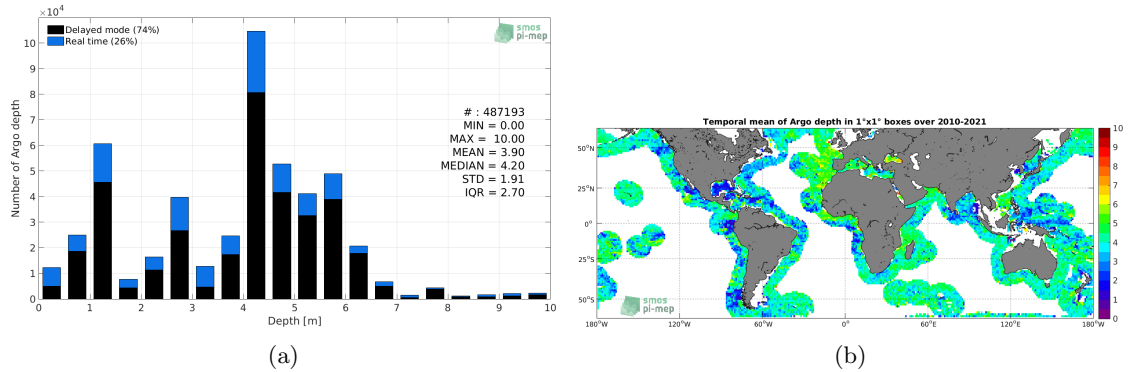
$\times10^4$

Delayed mode (74%)
Real time (26%)

smos pi-mep

Number of Argo depth

10
9
8
7
6
5
4
3
2
1
0

# : 487193
MIN = 0.00
MAX = 10.00
MEAN = 3.90
MEDIAN = 4.20
STD = 1.91
IQR = 2.70

0 1 2 3 4 5 6 7 8 9 10

Depth [m]

(a)

Temporal mean of Argo depth in 1°x1° boxes over 2010-2021

50°N
25°N
0°
25°S
50°S

180°W 120°W 60°W 0° 60°E 120°E 180°W

smos pi-mep

10
9
8
7
6
5
4
3
2
1
0

(b)